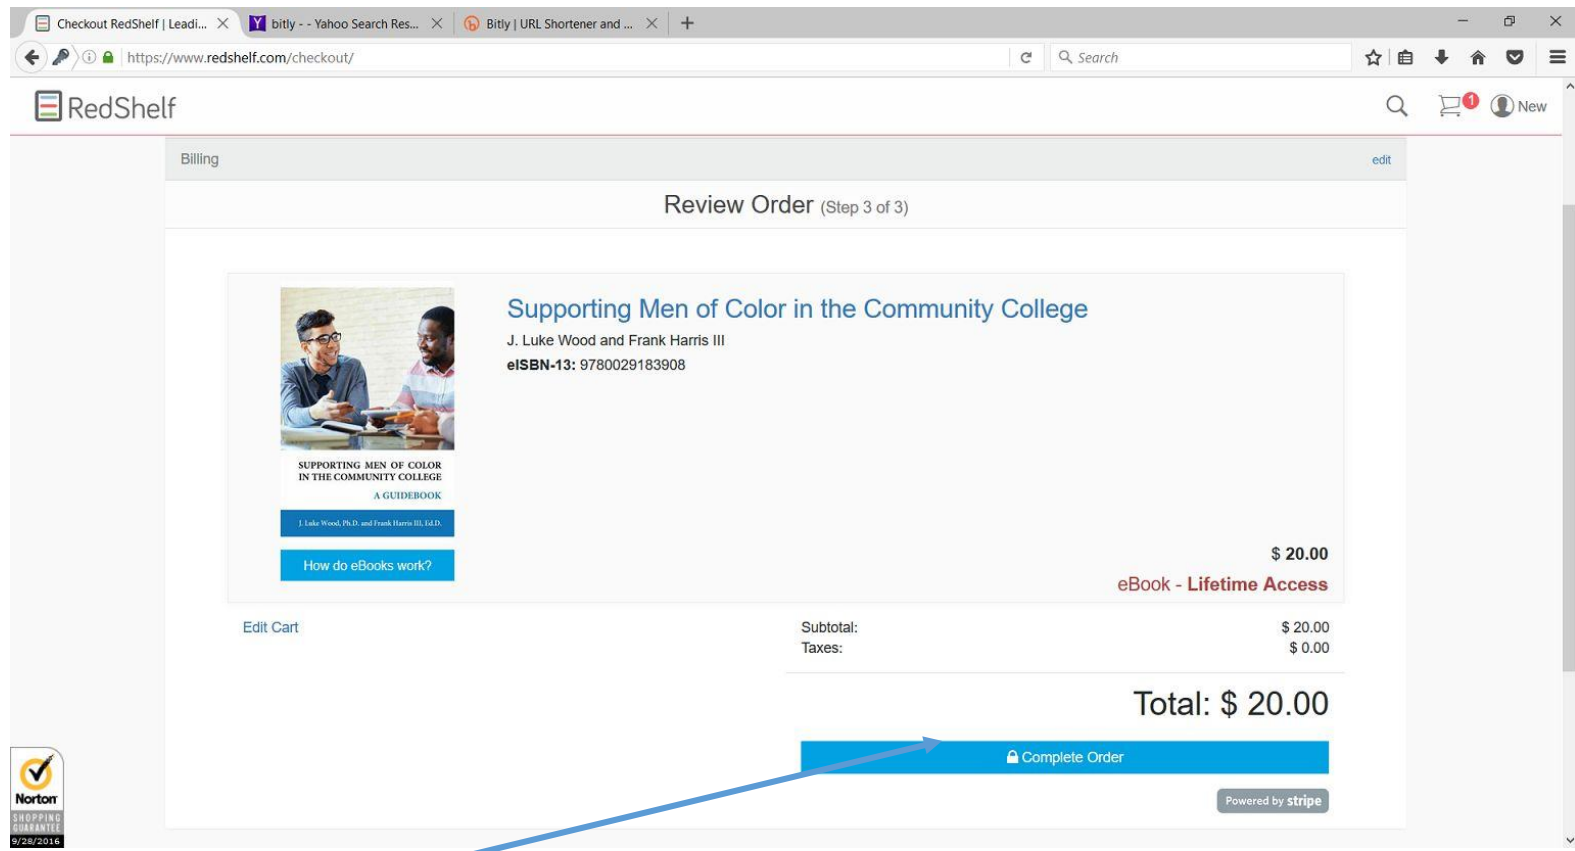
Checkout RedShelf | Leadi...
bitly - - Yahoo Search Res...
Bitly | URL Shortener and ...
https://www.redshelf.com/checkout/
Search

RedShelf
1
New

Billing
edit

Review Order (Step 3 of 3)

Supporting Men of Color in the Community College
J. Luke Wood and Frank Harris III
eISBN-13: 9780029183908

SUPPORTING MEN OF COLOR IN THE COMMUNITY COLLEGE
A GUIDEBOOK
J. Luke Wood, Ph.D. and Frank Harris III, Ed.D.

How do eBooks work?

$ 20.00
eBook - Lifetime Access

Edit Cart

| | |
|---|---|
| Subtotal: | $ 20.00 |
| Taxes: | $ 0.00 |

Total: $ 20.00

Complete Order

Powered by stripe

Norton
SHOPPING GUARANTEE
9/28/2016